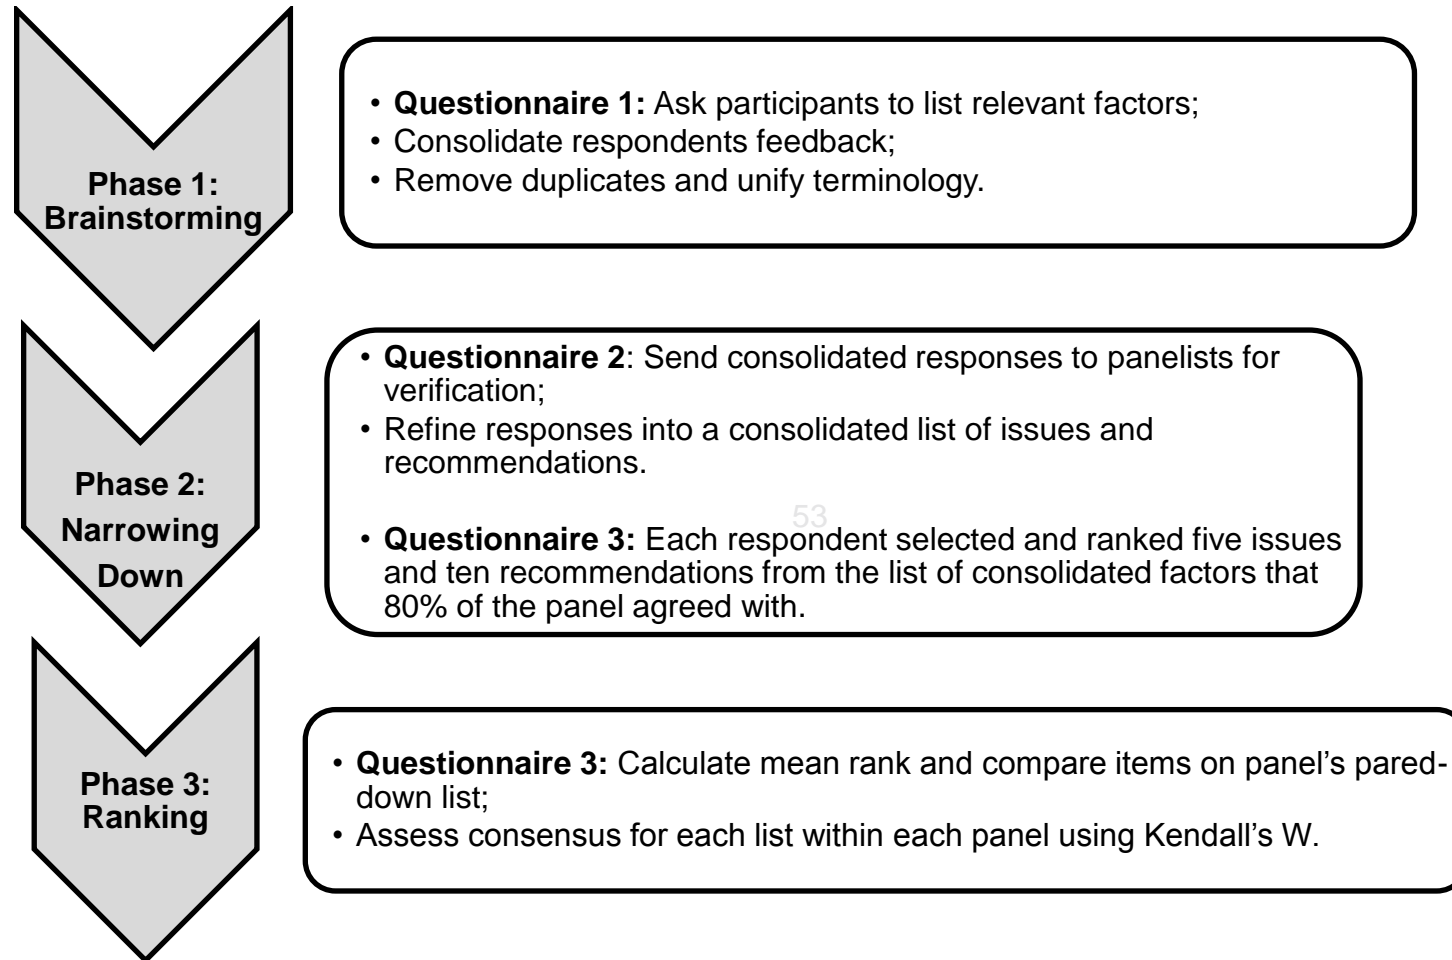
Phase 1: Brainstorming

• **Questionnaire 1:** Ask participants to list relevant factors;
• Consolidate respondents feedback;
• Remove duplicates and unify terminology.

Phase 2: Narrowing Down

• **Questionnaire 2**: Send consolidated responses to panelists for verification;
• Refine responses into a consolidated list of issues and recommendations.

53

• **Questionnaire 3:** Each respondent selected and ranked five issues and ten recommendations from the list of consolidated factors that 80% of the panel agreed with.

Phase 3: Ranking

• **Questionnaire 3:** Calculate mean rank and compare items on panel's pared-down list;
• Assess consensus for each list within each panel using Kendall's W.